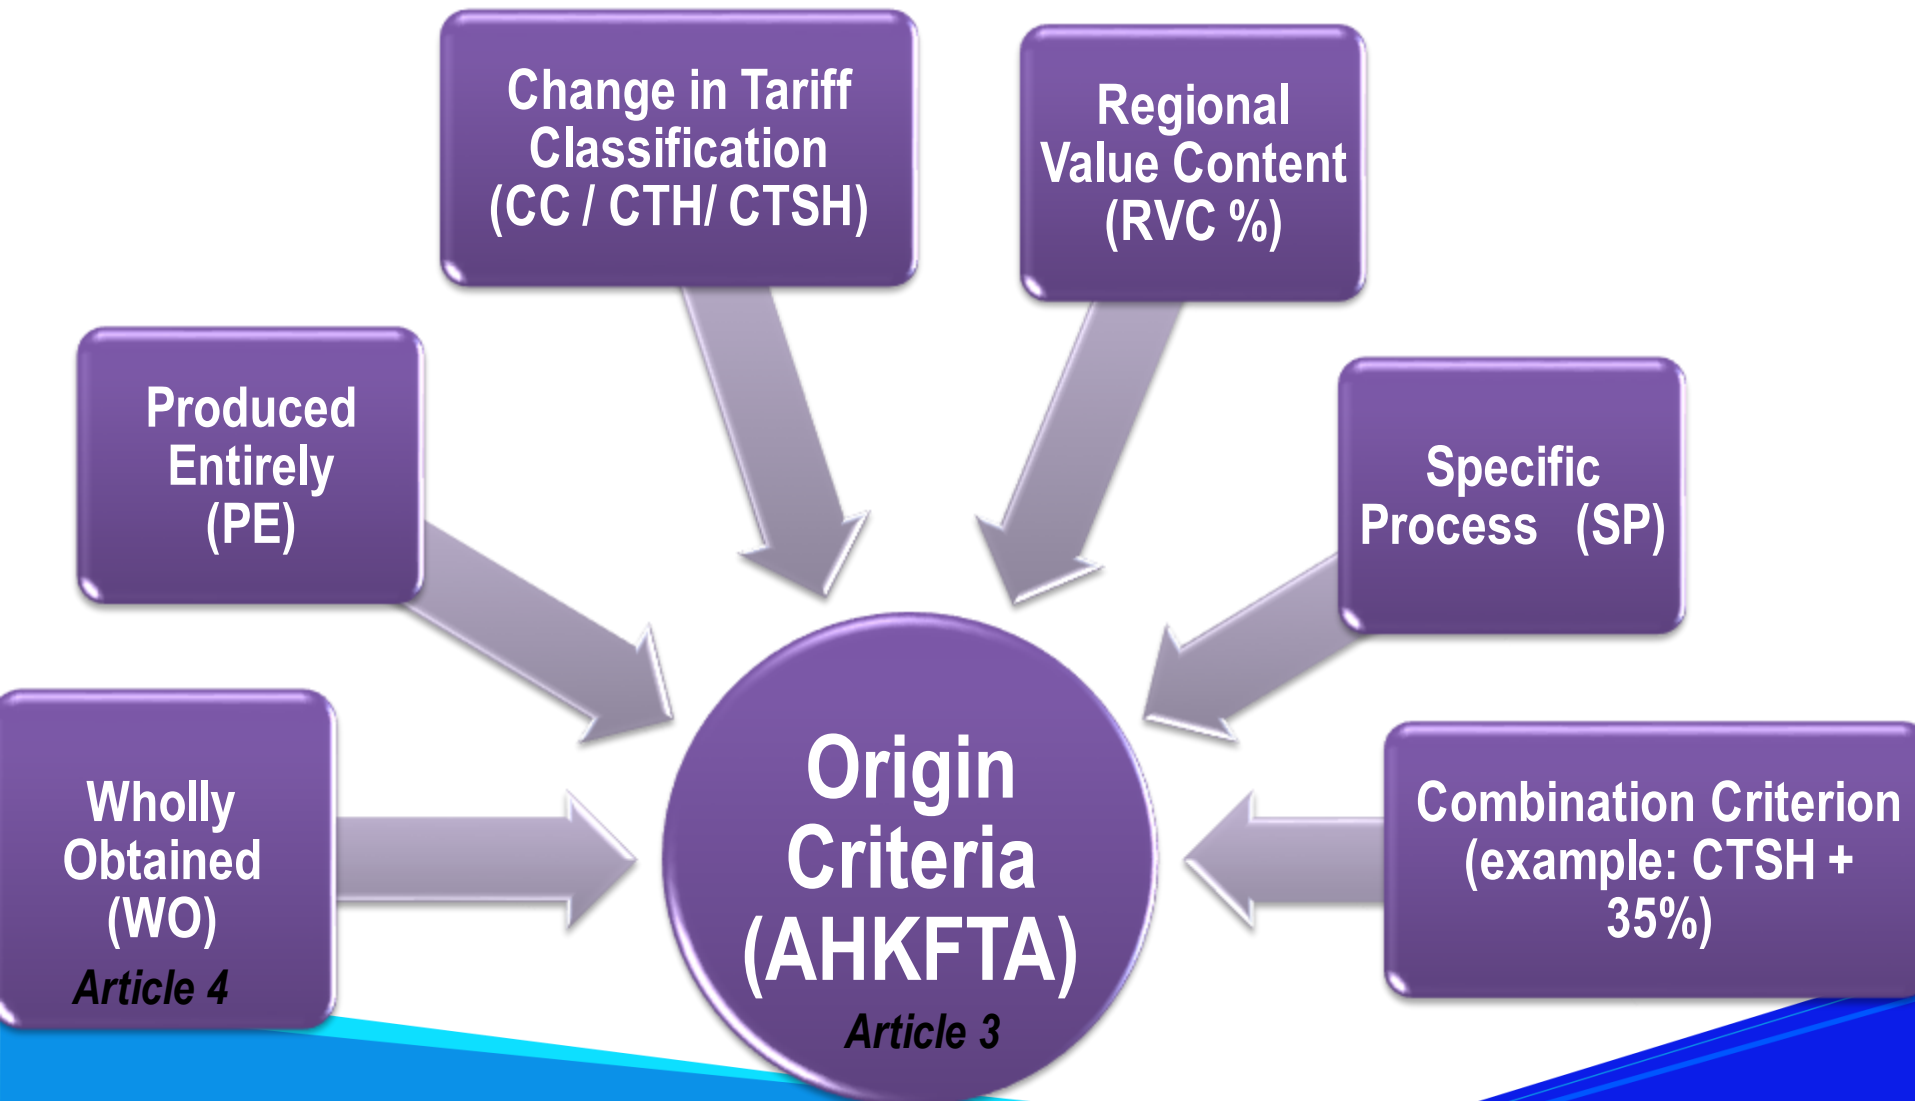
Change in Tariff Classification (CC / CTH/ CTSH)

Regional Value Content (RVC %)

Produced Entirely (PE)

Specific Process (SP)

Wholly Obtained (WO)
Article 4

Origin Criteria (AHKFTA)
Article 3

Combination Criterion (example: CTSH + 35%)